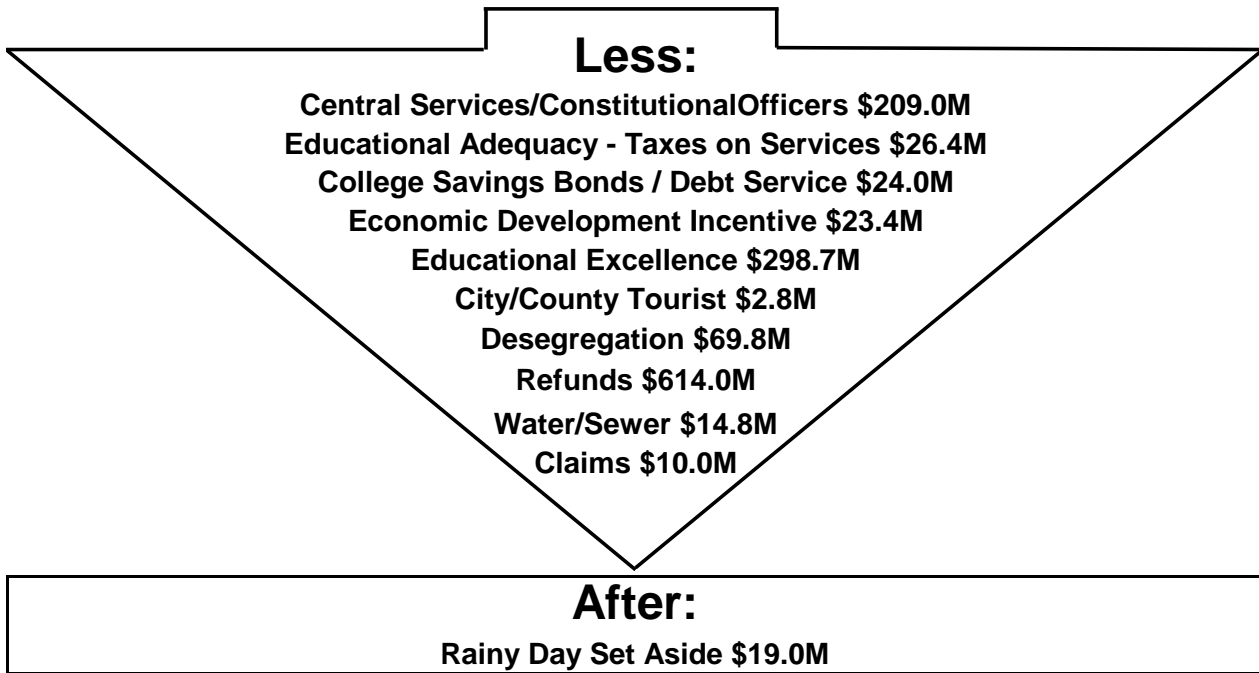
Less:

Central Services/ConstitutionalOfficers \$209.0M
Educational Adequacy - Taxes on Services \$26.4M
College Savings Bonds / Debt Service \$24.0M
Economic Development Incentive \$23.4M
Educational Excellence \$298.7M
City/County Tourist \$2.8M
Desegregation \$69.8M
Refunds \$614.0M
Water/Sewer \$14.8M
Claims \$10.0M

After:

Rainy Day Set Aside \$19.0M